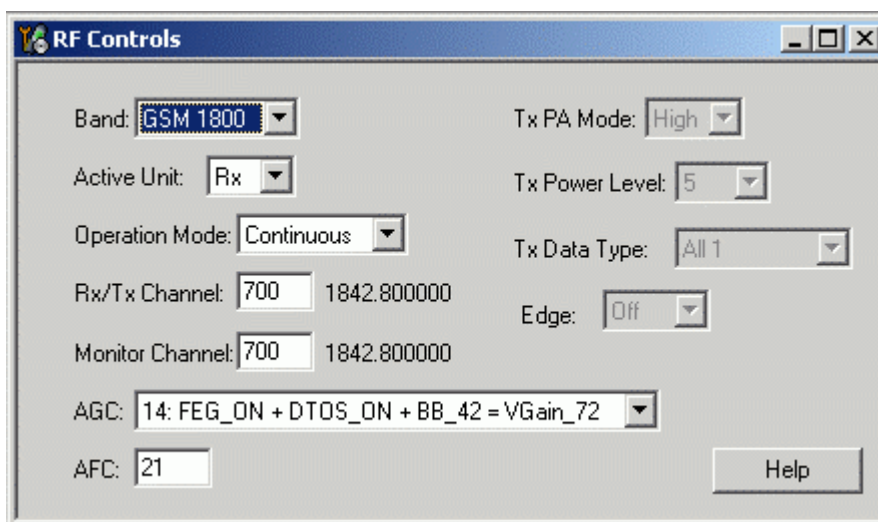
RF Controls

Band: GSM 1800

Active Unit: Rx

Operation Mode: Continuous

Rx/Tx Channel: 700 1842.800000

Monitor Channel: 700 1842.800000

Tx PA Mode: High

Tx Power Level: 5

Tx Data Type: All 1

Edge: Off

AGC: 14: FEG_ON + DTOS_ON + BB_42 = VGain_72

AFC: 21

Help